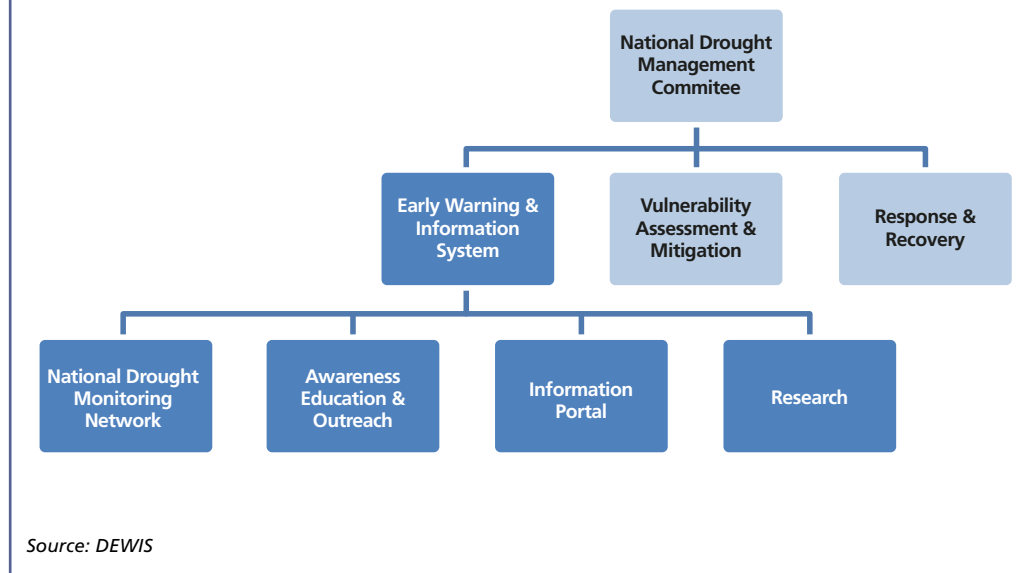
National Drought Management Commitee

Early Warning & Information System

Vulnerability Assessment & Mitigation

Response & Recovery

National Drought Monitoring Network

Awareness Education & Outreach

Information Portal

Research

Source: DEWIS